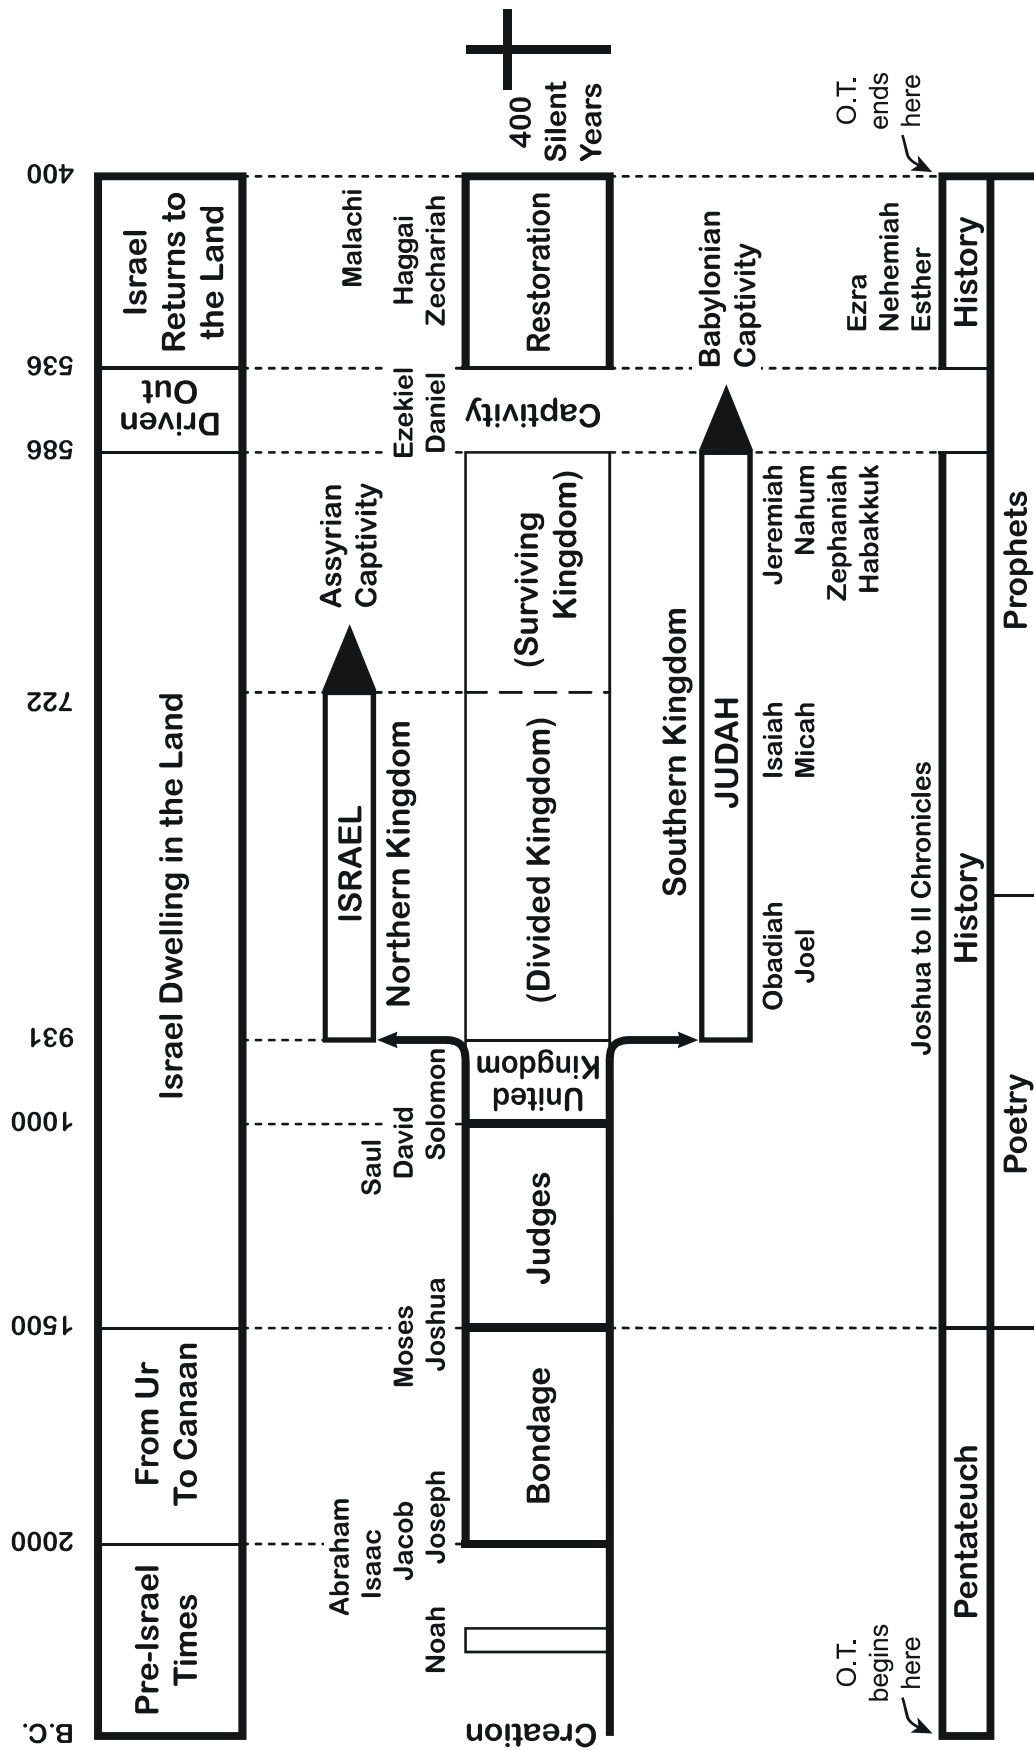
B.C.
2000
1500
1000
931
722
586
536
400

Pre-Israel Times
From Ur To Canaan
Israel Dwelling in the Land
Driven Out
Israel Returns to the Land

Noah
Abraham Isaac Jacob Joseph
Moses Joshua
Saul David Solomon
Ezekiel Daniel
Malachi
Haggai Zechariah

Creation
Bondage
Judges
United Kingdom
(Divided Kingdom)
(Surviving Kingdom)
Captivity
Restoration
400 Silent Years

ISRAEL
Northern Kingdom
Assyrian Captivity

Southern Kingdom
JUDAH
Babylonian Captivity
Obadiah Joel
Isaiah Micah
Jeremiah Nahum Zephaniah Habakkuk

O.T. begins here
O.T. ends here
Joshua to II Chronicles
Ezra Nehemiah Esther

Pentateuch
Poetry
History
Prophets
History